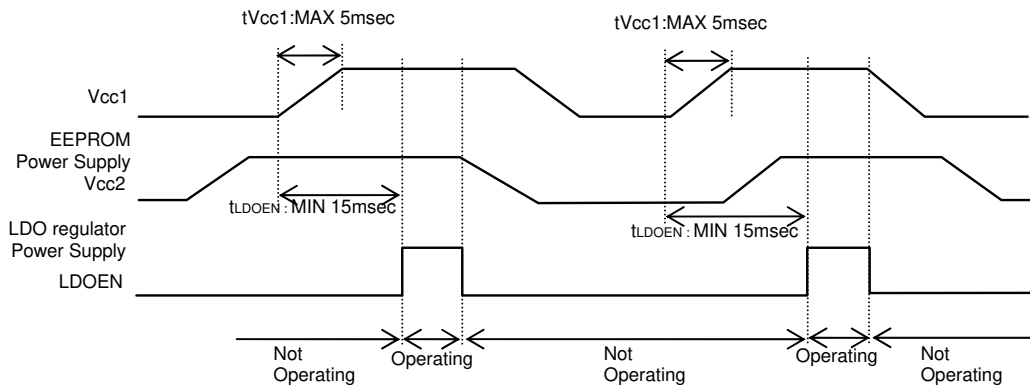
tVcc1:MAX 5msec

tVcc1:MAX 5msec

Vcc1

EEPROM
Power Supply
Vcc2

$t_{LDOEN}$ : MIN 15msec

$t_{LDOEN}$ : MIN 15msec

LDO regulator
Power Supply

LDOEN

Not
Operating

Operating

Not
Operating

Operating

Not
Operating